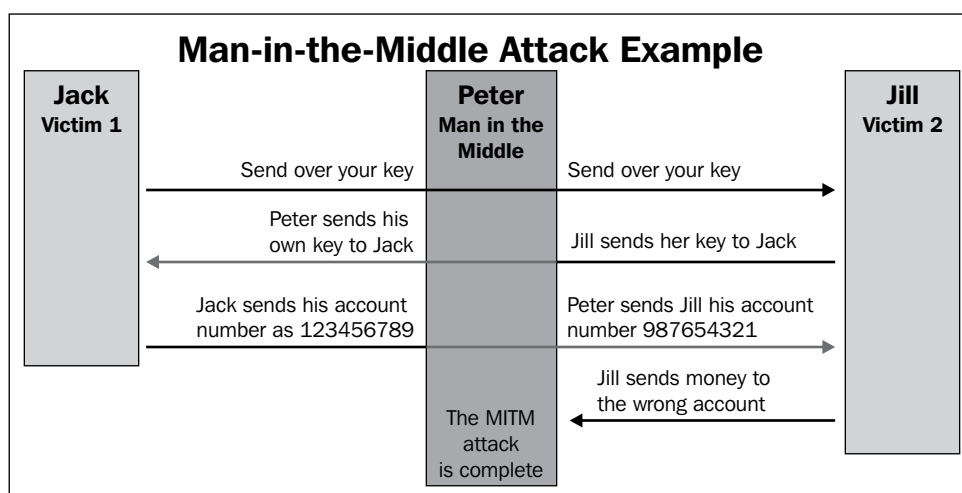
Man-in-the-Middle Attack Example

Jack
Victim 1

Peter
Man in the Middle

Jill
Victim 2

Send over your key

Send over your key

Peter sends his own key to Jack

Jill sends her key to Jack

Jack sends his account number as 123456789

Peter sends Jill his account number 987654321

Jill sends money to the wrong account

The MITM attack is complete